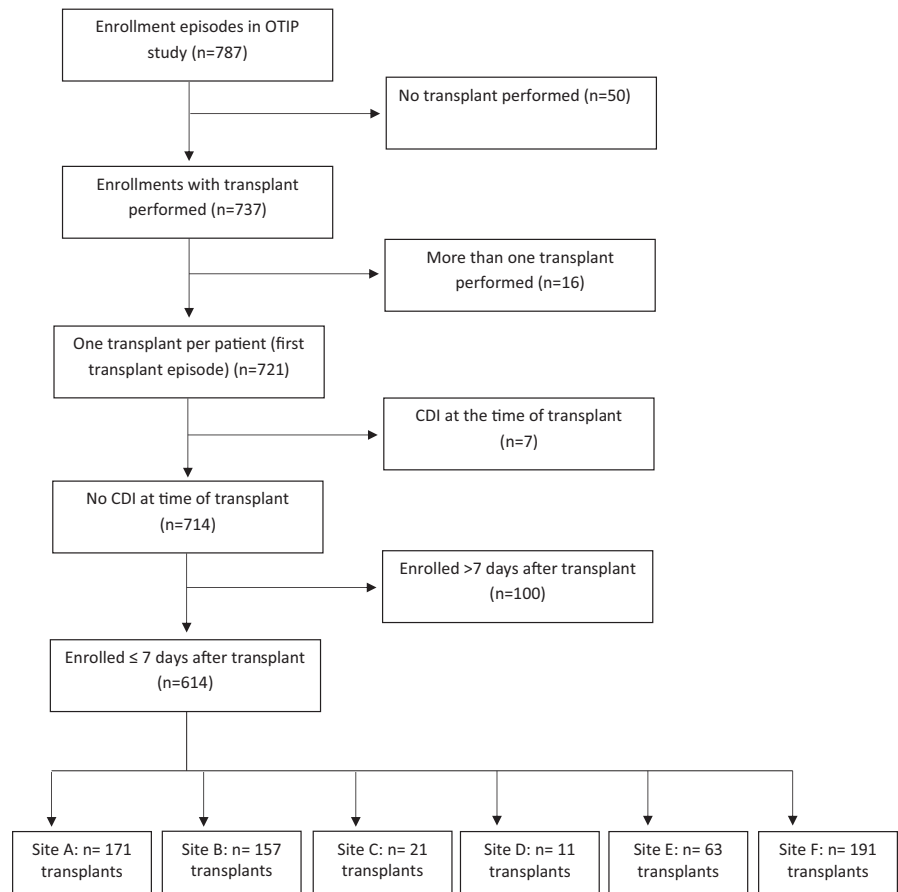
Enrollment episodes in OTIP study (n=787)

No transplant performed (n=50)

Enrollments with transplant performed (n=737)

More than one transplant performed (n=16)

One transplant per patient (first transplant episode) (n=721)

CDI at the time of transplant (n=7)

No CDI at time of transplant (n=714)

Enrolled >7 days after transplant (n=100)

Enrolled ≤ 7 days after transplant (n=614)

Site A: n= 171 transplants

Site B: n= 157 transplants

Site C: n= 21 transplants

Site D: n= 11 transplants

Site E: n= 63 transplants

Site F: n= 191 transplants